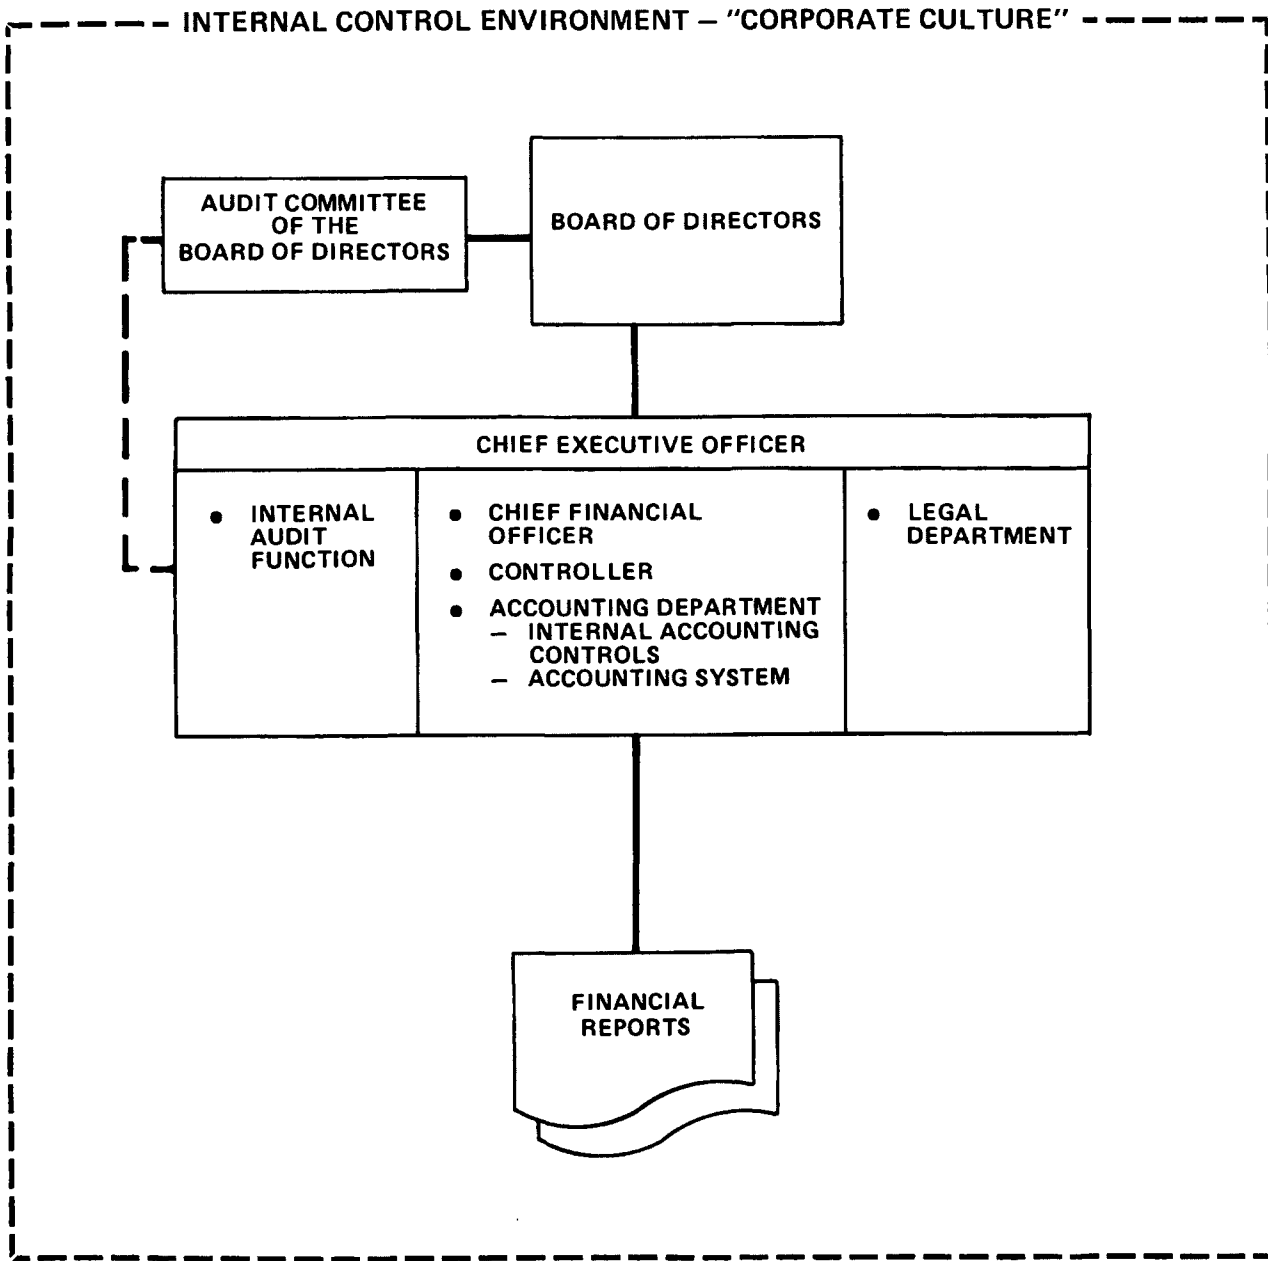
INTERNAL CONTROL ENVIRONMENT – "CORPORATE CULTURE"

AUDIT COMMITTEE OF THE BOARD OF DIRECTORS

BOARD OF DIRECTORS

CHIEF EXECUTIVE OFFICER

• INTERNAL AUDIT FUNCTION

• CHIEF FINANCIAL OFFICER
• CONTROLLER
• ACCOUNTING DEPARTMENT
– INTERNAL ACCOUNTING CONTROLS
– ACCOUNTING SYSTEM

• LEGAL DEPARTMENT

FINANCIAL REPORTS